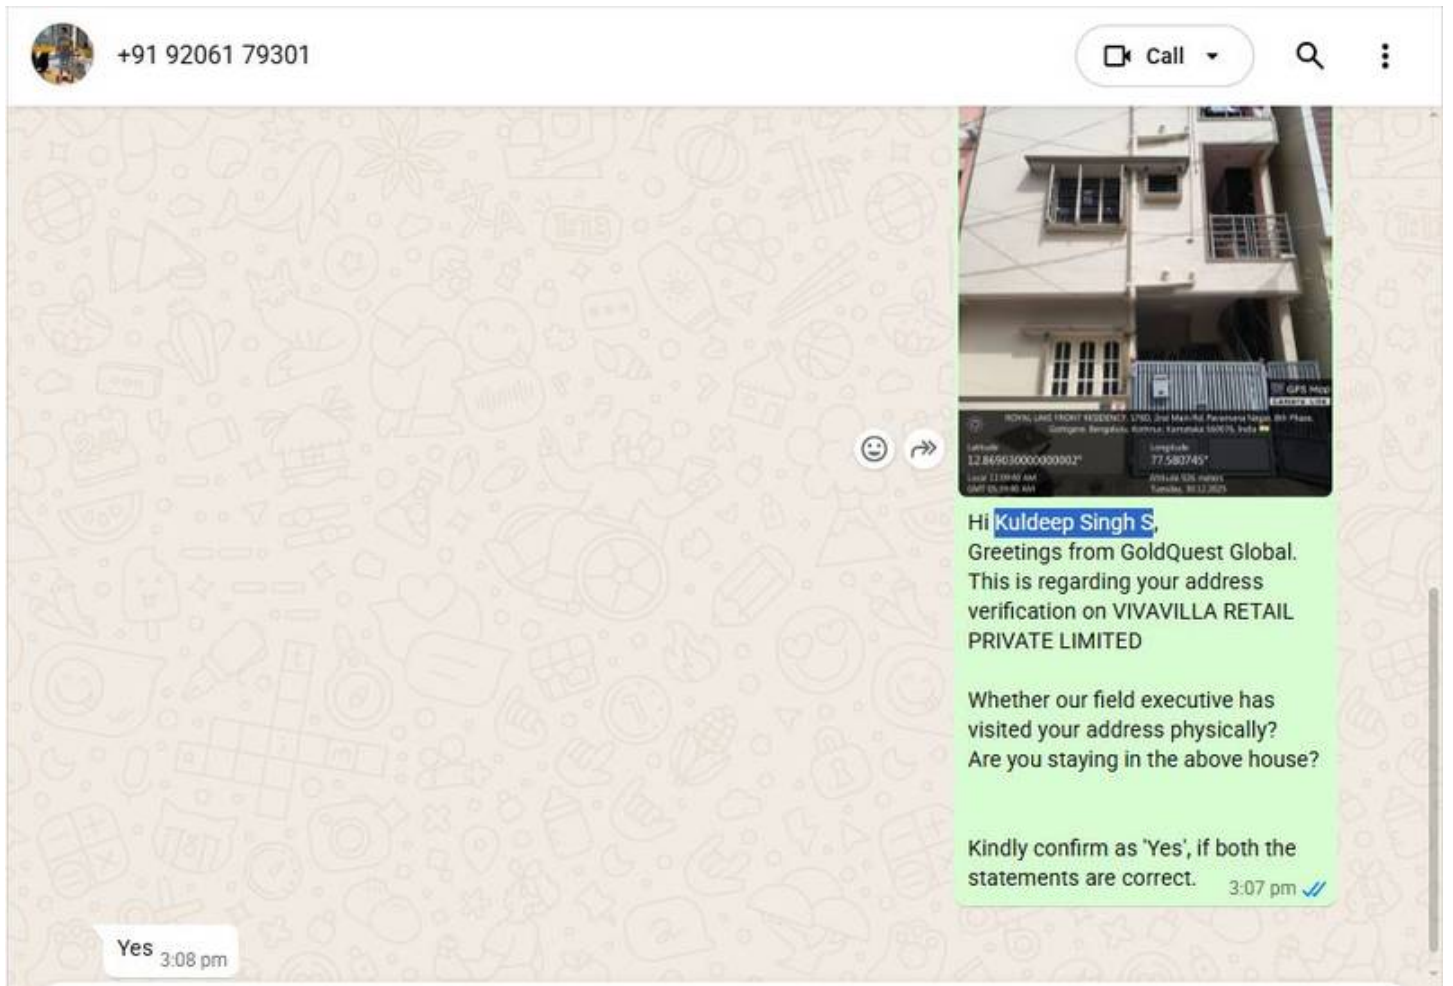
+91 92061 79301

Call

GPS Map Camera Lite

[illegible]

Latitude 12.869030000000002°

Longitude 77.580745°

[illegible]

Hi Kuldeep Singh S,
Greetings from GoldQuest Global. This is regarding your address verification on VIVAVILLA RETAIL PRIVATE LIMITED

Whether our field executive has visited your address physically?
Are you staying in the above house?

Kindly confirm as 'Yes', if both the statements are correct. 3:07 pm

Yes 3:08 pm